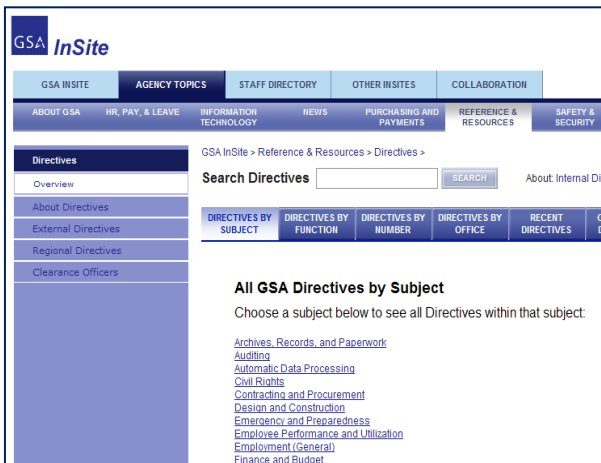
GSA InSite

GSA INSITE
AGENCY TOPICS
STAFF DIRECTORY
OTHER INSITES
COLLABORATION

ABOUT GSA
HR, PAY, & LEAVE
INFORMATION TECHNOLOGY
NEWS
PURCHASING AND PAYMENTS
REFERENCE & RESOURCES
SAFETY & SECURITY

Directives
Overview
About Directives
External Directives
Regional Directives
Clearance Officers

GSA InSite > Reference & Resources > Directives >

Search Directives
SEARCH
About: Internal Di

DIRECTIVES BY SUBJECT
DIRECTIVES BY FUNCTION
DIRECTIVES BY NUMBER
DIRECTIVES BY OFFICE
RECENT DIRECTIVES

All GSA Directives by Subject

Choose a subject below to see all Directives within that subject:

Archives, Records, and Paperwork
Auditing
Automatic Data Processing
Civil Rights
Contracting and Procurement
Design and Construction
Emergency and Preparedness
Employee Performance and Utilization
Employment (General)
Finance and Budget